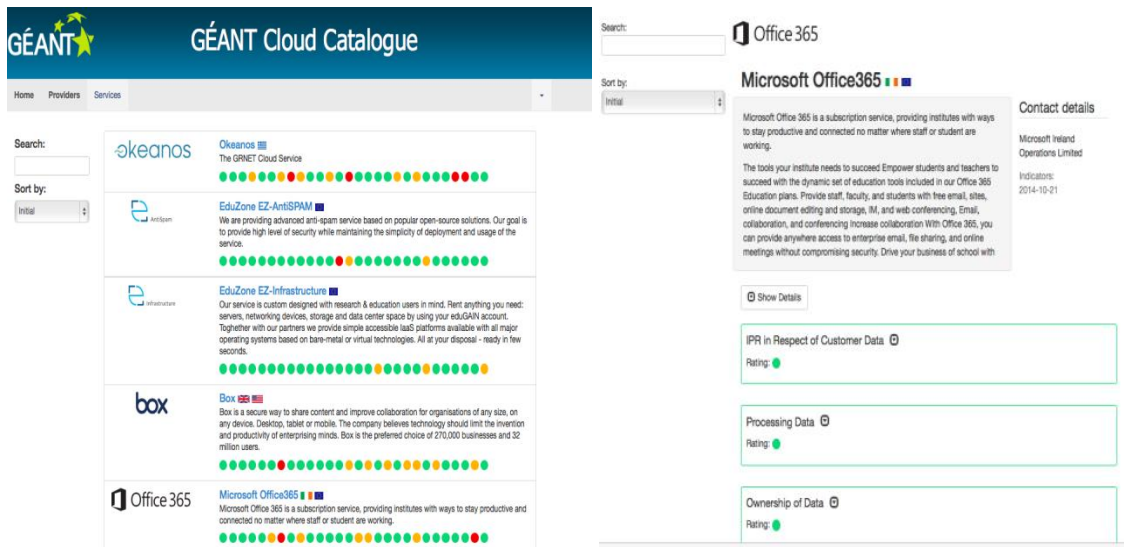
GÉANT

GÉANT Cloud Catalogue

Home Providers Services

Search:

Sort by:

Initial

okeanos

Okeanos

The GRNET Cloud Service

AntiSpam

EduZone EZ-AntiSPAM

We are providing advanced anti-spam service based on popular open-source solutions. Our goal is to provide high level of security while maintaining the simplicity of deployment and usage of the service.

Infrastructure

EduZone EZ-Infrastructure

Our service is custom designed with research & education users in mind. Rent anything you need: servers, networking devices, storage and data center space by using your eduGAIN account. Toghether with our partners we provide simple accessible IaaS platforms available with all major operating systems based on bare-metal or virtual technologies. All at your disposal - ready in few seconds.

box

Box

Box is a secure way to share content and improve collaboration for organisations of any size, on any device. Desktop, tablet or mobile. The company believes technology should limit the invention and productivity of enterprising minds. Box is the preferred choice of 270,000 businesses and 32 million users.

Office 365

Microsoft Office365

Microsoft Office 365 is a subscription service, providing institutes with ways to stay productive and connected no matter where staff or student are working.

Search:

Sort by:

Initial

Office 365

Microsoft Office365

Microsoft Office 365 is a subscription service, providing institutes with ways to stay productive and connected no matter where staff or student are working.

The tools your institute needs to succeed Empower students and teachers to succeed with the dynamic set of education tools included in our Office 365 Education plans. Provide staff, faculty, and students with free email, sites, online document editing and storage, IM, and web conferencing, Email, collaboration, and conferencing Increase collaboration With Office 365, you can provide anywhere access to enterprise email, file sharing, and online meetings without compromising security. Drive your business of school with

Contact details

Microsoft Ireland Operations Limited

Indicators:
2014-10-21

Show Details

IPR in Respect of Customer Data

Rating:

Processing Data

Rating:

Ownership of Data

Rating: